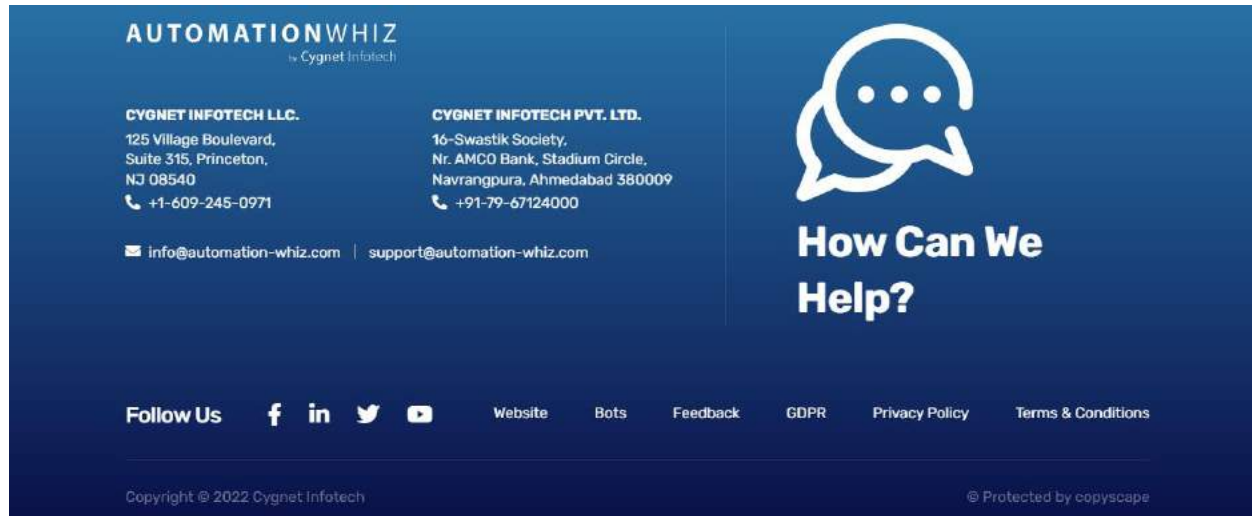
AUTOMATIONWHIZ
by Cygnet Infotech

CYGNET INFOTECH LLC.
125 Village Boulevard, Suite 315, Princeton, NJ 08540
+1-609-245-0971

CYGNET INFOTECH PVT. LTD.
16-Swastik Society, Nr. AMCO Bank, Stadium Circle, Navrangpura, Ahmedabad 380009
+91-79-67124000

info@automation-whiz.com | support@automation-whiz.com

How Can We Help?

Follow Us

Website Bots Feedback GDPR Privacy Policy Terms & Conditions

Copyright © 2022 Cygnet Infotech

© Protected by copyscape